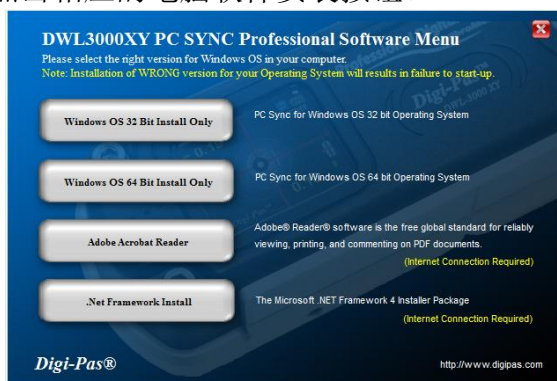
DWL3000XY PC SYNC Professional Software Menu

Please select the right version for Windows OS in your computer.

Note: Installation of WRONG version for your Operating System will results in failure to start-up.

Windows OS 32 Bit Install Only

PC Sync for Windows OS 32 bit Operating System

Windows OS 64 Bit Install Only

PC Sync for Windows OS 64 bit Operating System

Adobe Acrobat Reader

Adobe® Reader® software is the free global standard for reliably viewing, printing, and commenting on PDF documents.

(Internet Connection Required)

.Net Framework Install

The Microsoft .NET Framework 4 Installer Package

(Internet Connection Required)

Digi-Pas®

http://www.digipas.com